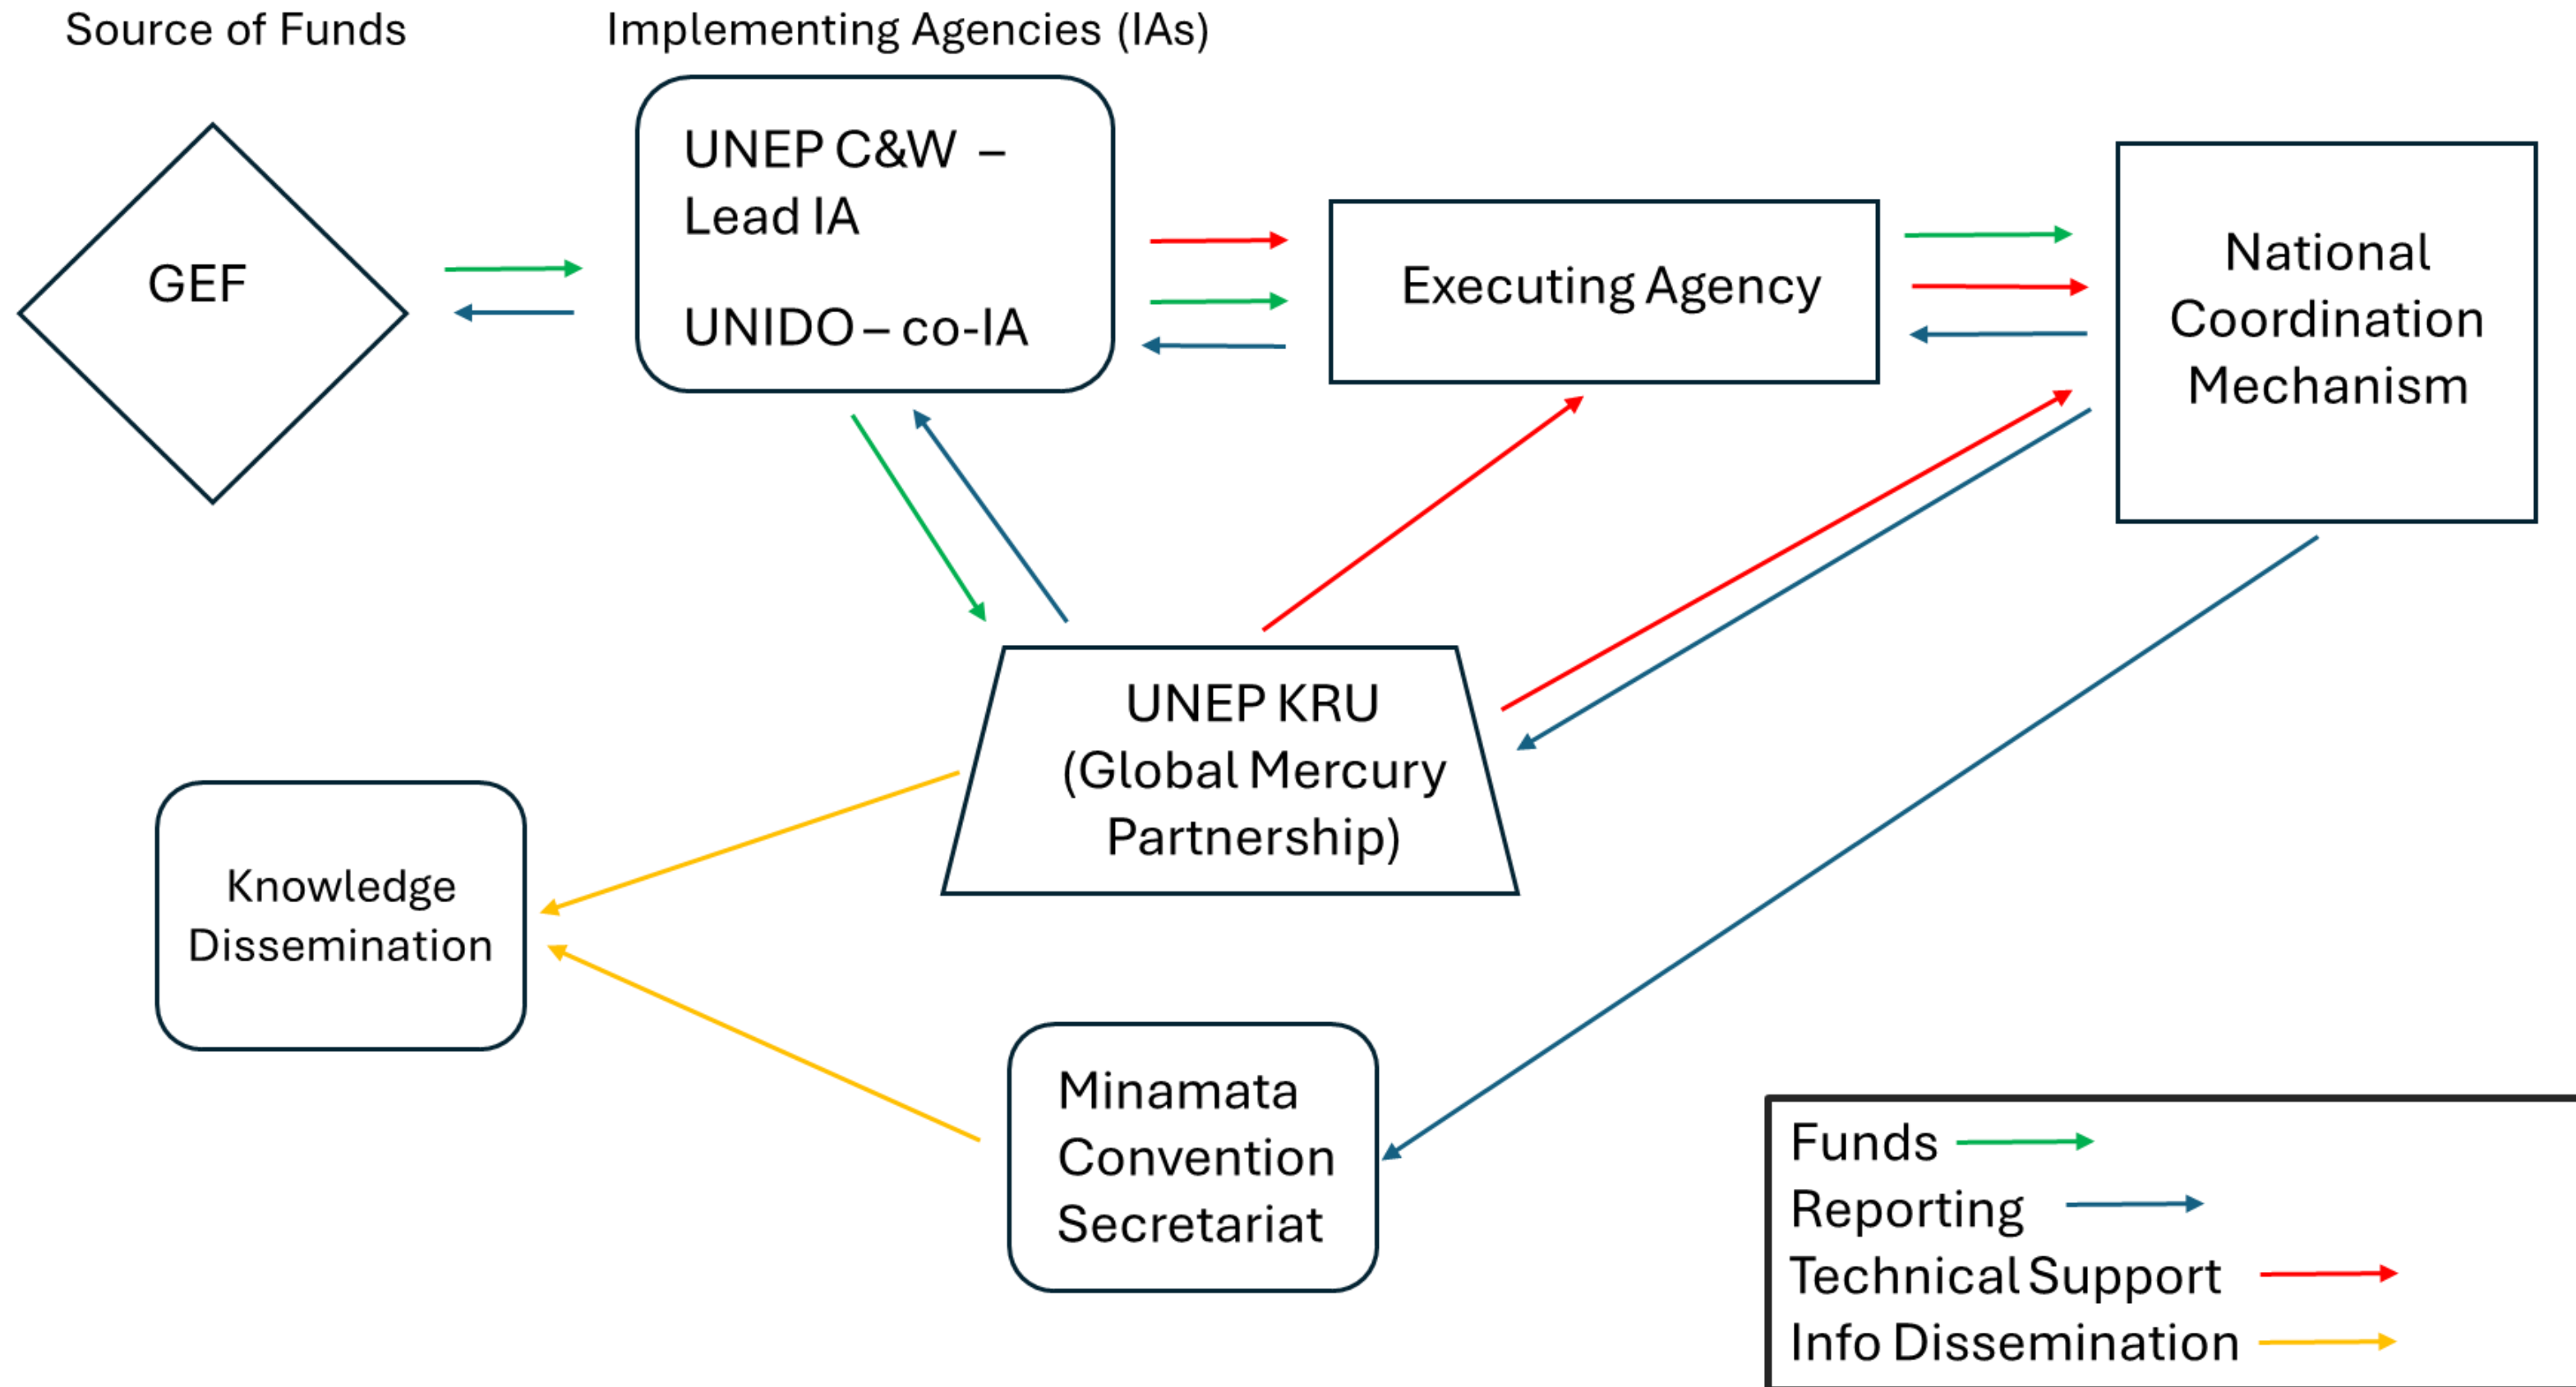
Source of Funds

Implementing Agencies (IAs)

GEF

UNEP C&W – Lead IA

UNIDO – co-IA

Executing Agency

National Coordination Mechanism

UNEP KRU (Global Mercury Partnership)

Knowledge Dissemination

Minamata Convention Secretariat

Funds
Reporting
Technical Support
Info Dissemination